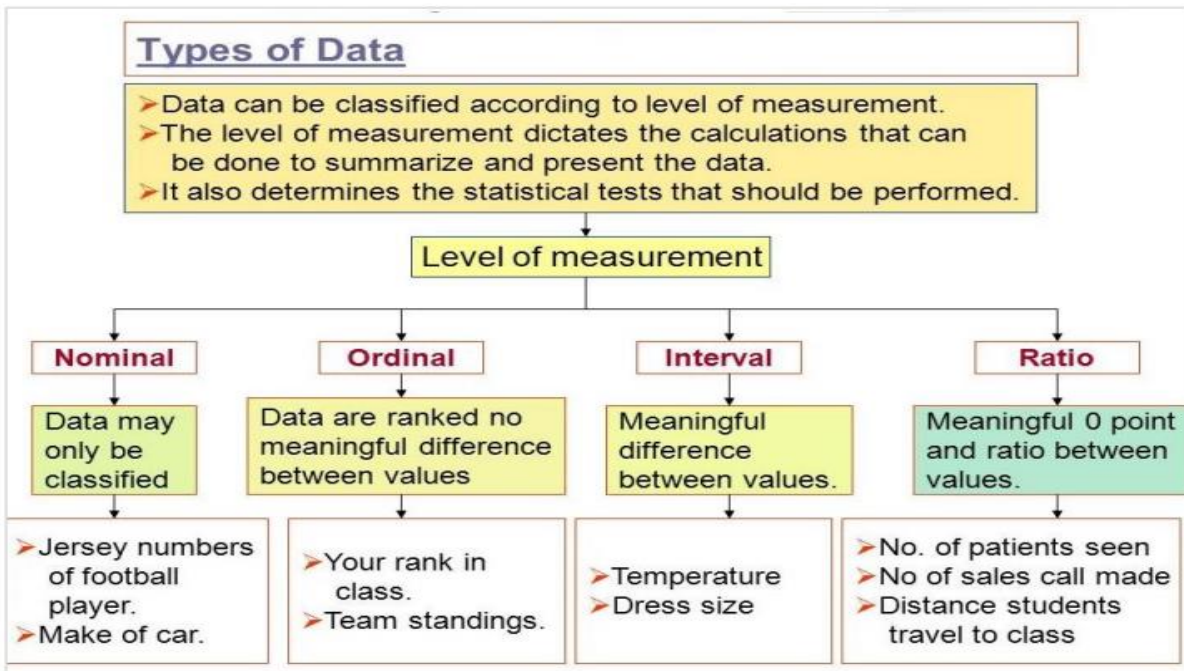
Types of Data

➢Data can be classified according to level of measurement.
➢The level of measurement dictates the calculations that can be done to summarize and present the data.
➢It also determines the statistical tests that should be performed.

Level of measurement

Nominal

Data may only be classified

➢Jersey numbers of football player.
➢Make of car.

Ordinal

Data are ranked no meaningful difference between values

➢Your rank in class.
➢Team standings.

Interval

Meaningful difference between values.

➢Temperature
➢Dress size

Ratio

Meaningful 0 point and ratio between values.

➢No. of patients seen
➢No of sales call made
➢Distance students travel to class